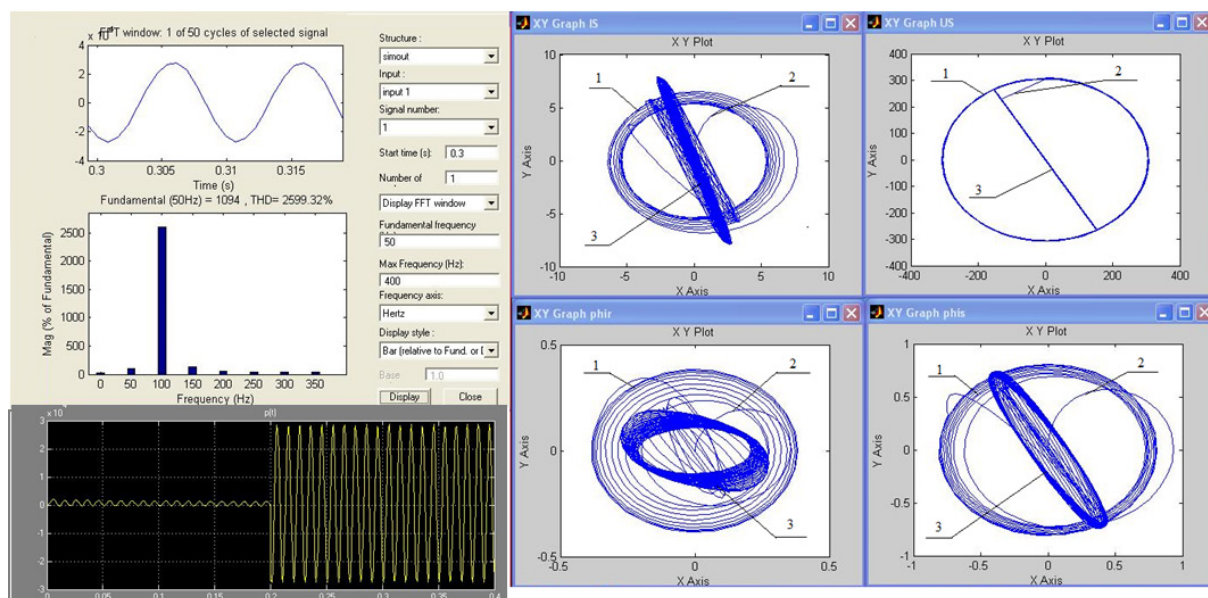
x 10⁴ FFT window: 1 of 50 cycles of selected signal
4
2
0
-2
-4
0.3 0.305 0.31 0.315
Time (s)
Fundamental (50Hz) = 1094 , THD= 2599.32%
2500
2000
1500
1000
500
0
Mag (% of Fundamental)
0 50 100 150 200 250 300 350
Frequency (Hz)

Structure :
simout
Input :
input 1
Signal number:
1
Start time (s): 0.3
Number of 1
Display FFT window
Fundamental frequency
50
Max Frequency (Hz):
400
Frequency axis:
Hertz
Display style :
Bar (relative to Fund. or D
Base 1.0
Display Close

x10
p(t)
3
2
1
0
-1
-2
-3
0 0.05 0.1 0.15 0.2 0.25 0.3 0.35 0.4

XY Graph IS
X Y Plot
10
5
0
-5
-10
Y Axis
-10 -5 0 5 10
X Axis
1
2
3

XY Graph US
X Y Plot
400
300
200
100
0
-100
-200
-300
-400
Y Axis
-400 -200 0 200 400
X Axis
1
2
3

XY Graph phir
X Y Plot
0.5
0
-0.5
Y Axis
-0.5 0 0.5
X Axis
1
2
3

XY Graph phis
X Y Plot
1
0.5
0
-0.5
-1
Y Axis
-1 -0.5 0 0.5 1
X Axis
1
2
3